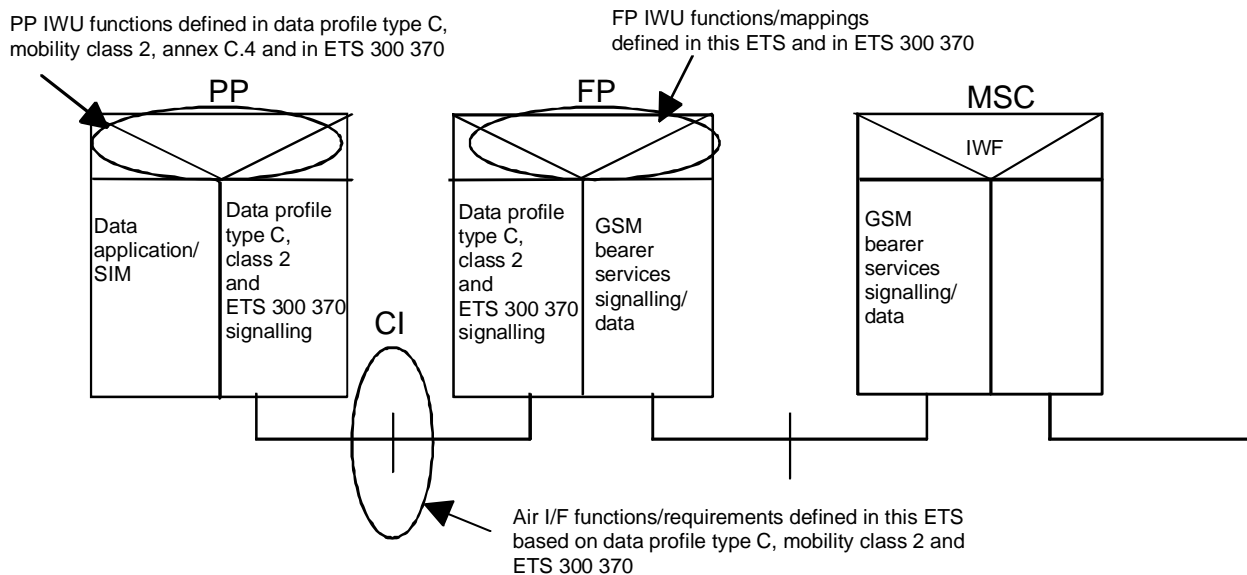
PP IWU functions defined in data profile type C, mobility class 2, annex C.4 and in ETS 300 370

FP IWU functions/mappings defined in this ETS and in ETS 300 370

PP

FP

MSC

IWF

Data application/ SIM

Data profile type C, class 2 and ETS 300 370 signalling

Data profile type C, class 2 and ETS 300 370 signalling

GSM bearer services signalling/ data

GSM bearer services signalling/ data

CI

Air I/F functions/requirements defined in this ETS based on data profile type C, mobility class 2 and ETS 300 370